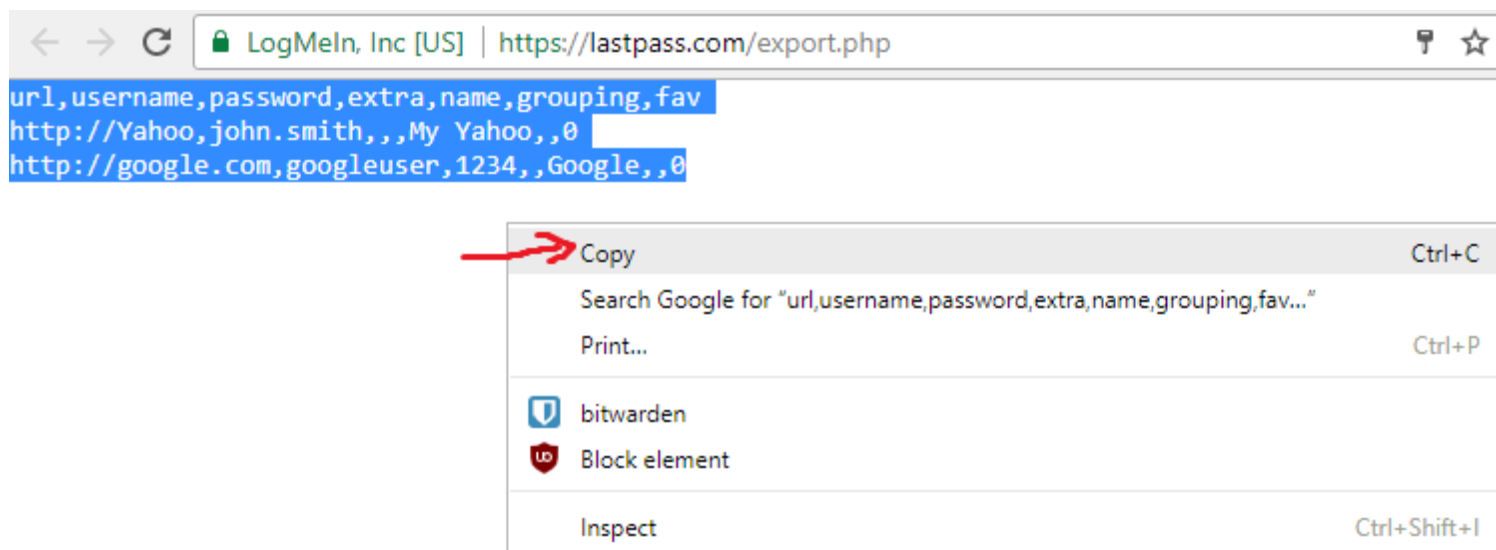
LogMeIn, Inc [US] | https://lastpass.com/export.php

url,username,password,extra,name,grouping,fav
http://Yahoo,john.smith,,,My Yahoo,,0
http://google.com,googleuser,1234,,Google,,0

Copy Ctrl+C
Search Google for "url,username,password,extra,name,grouping,fav..."
Print... Ctrl+P
bitwarden
Block element
Inspect Ctrl+Shift+I